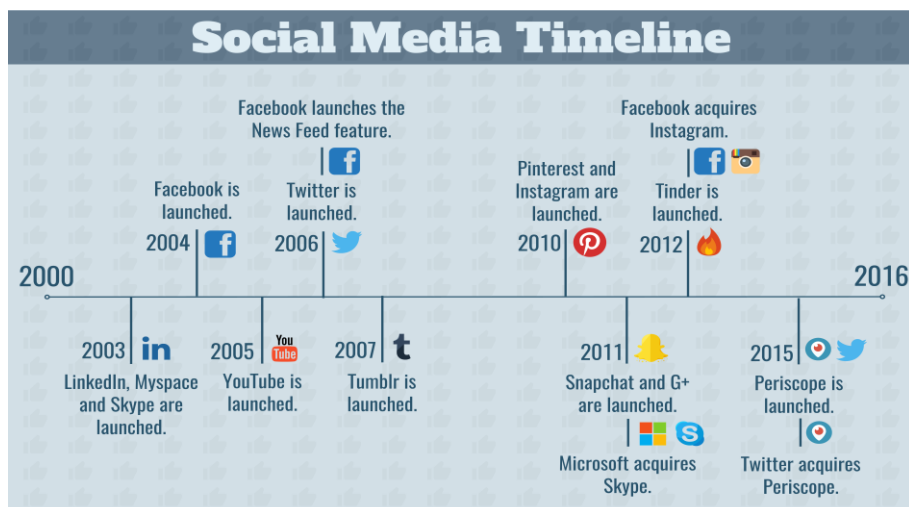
Social Media Timeline

2000

2016

Facebook launches the News Feed feature.

Facebook is launched.

2004

Twitter is launched.

2006

Pinterest and Instagram are launched.

2010

Facebook acquires Instagram.

Tinder is launched.

2012

2003

LinkedIn, Myspace and Skype are launched.

2005

You Tube

YouTube is launched.

2007

Tumblr is launched.

2011

Snapchat and G+ are launched.

Microsoft acquires Skype.

2015

Periscope is launched.

Twitter acquires Periscope.